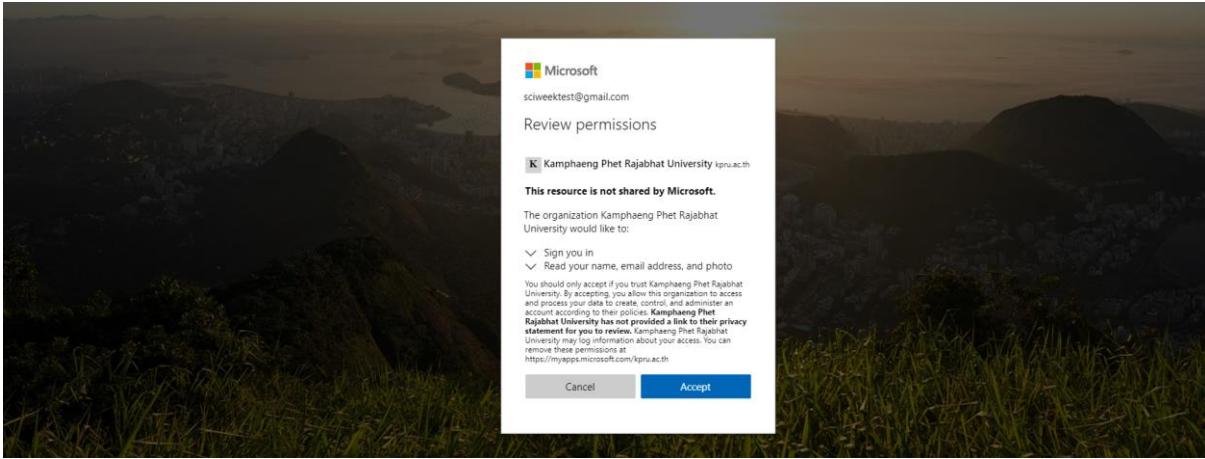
Microsoft

sciweektest@gmail.com

Review permissions

K Kamphaeng Phet Rajabhat University kpru.ac.th

**This resource is not shared by Microsoft.**

The organization Kamphaeng Phet Rajabhat University would like to:

Sign you in
Read your name, email address, and photo

You should only accept if you trust Kamphaeng Phet Rajabhat University. By accepting, you allow this organization to access and process your data to create, control, and administer an account according to their policies. **Kamphaeng Phet Rajabhat University has not provided a link to their privacy statement for you to review.** Kamphaeng Phet Rajabhat University may log information about your access. You can remove these permissions at https://myapps.microsoft.com/kpru.ac.th

Cancel Accept